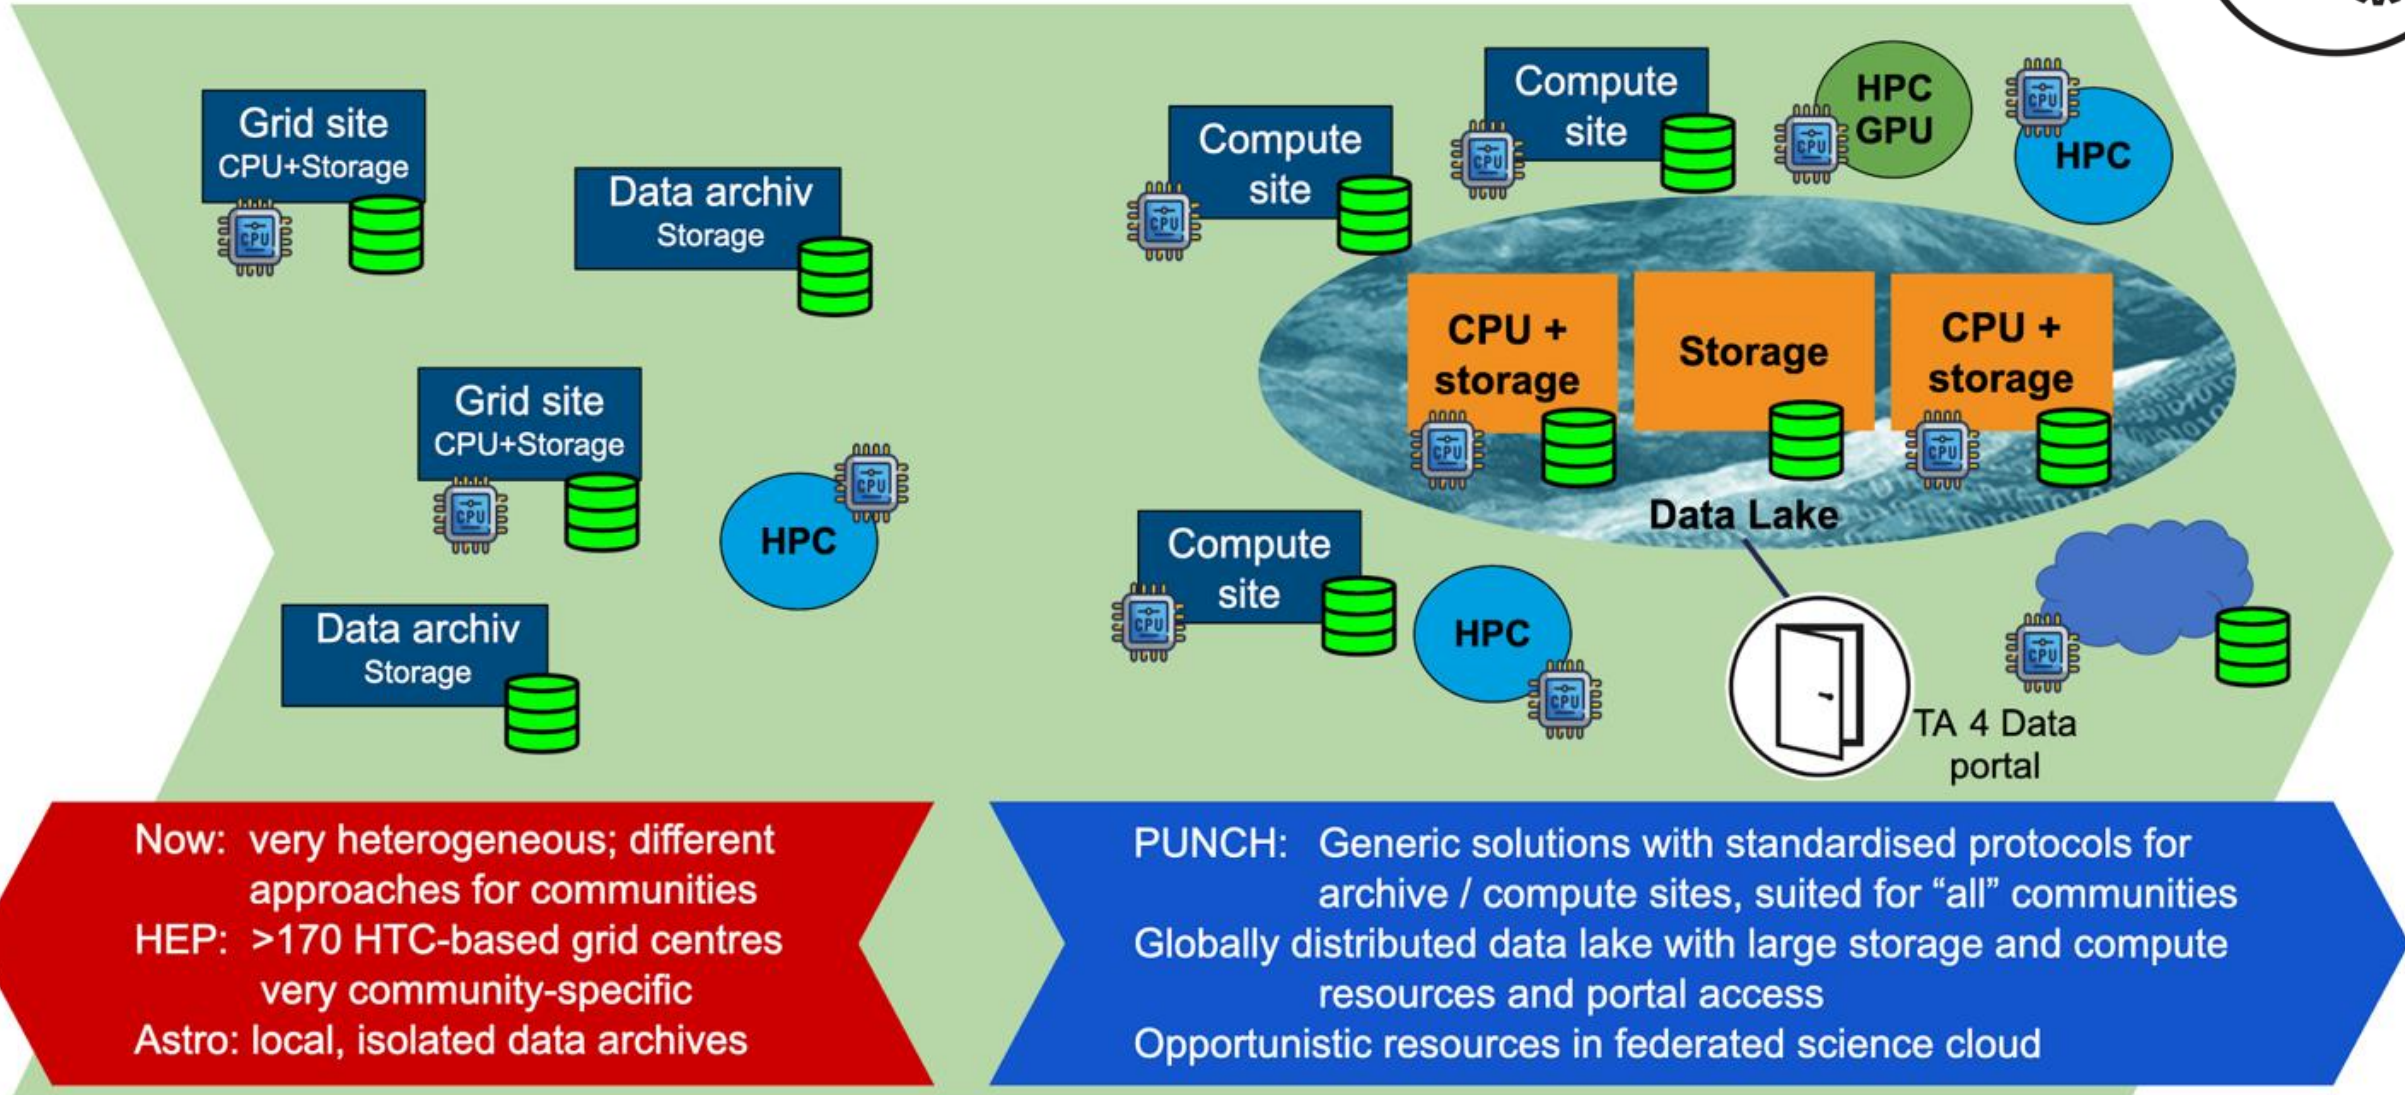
Grid site
CPU+Storage
CPU

Data archiv
Storage

Grid site
CPU+Storage
CPU

HPC
CPU

Data archiv
Storage

Compute site
CPU

Compute site
CPU

HPC GPU
CPU

HPC
CPU

CPU + storage
CPU

Storage

CPU + storage
CPU

Data Lake

Compute site
CPU

HPC
CPU

TA 4 Data portal

CPU

Now: very heterogeneous; different approaches for communities
HEP: >170 HTC-based grid centres very community-specific
Astro: local, isolated data archives

PUNCH: Generic solutions with standardised protocols for archive / compute sites, suited for "all" communities
Globally distributed data lake with large storage and compute resources and portal access
Opportunistic resources in federated science cloud